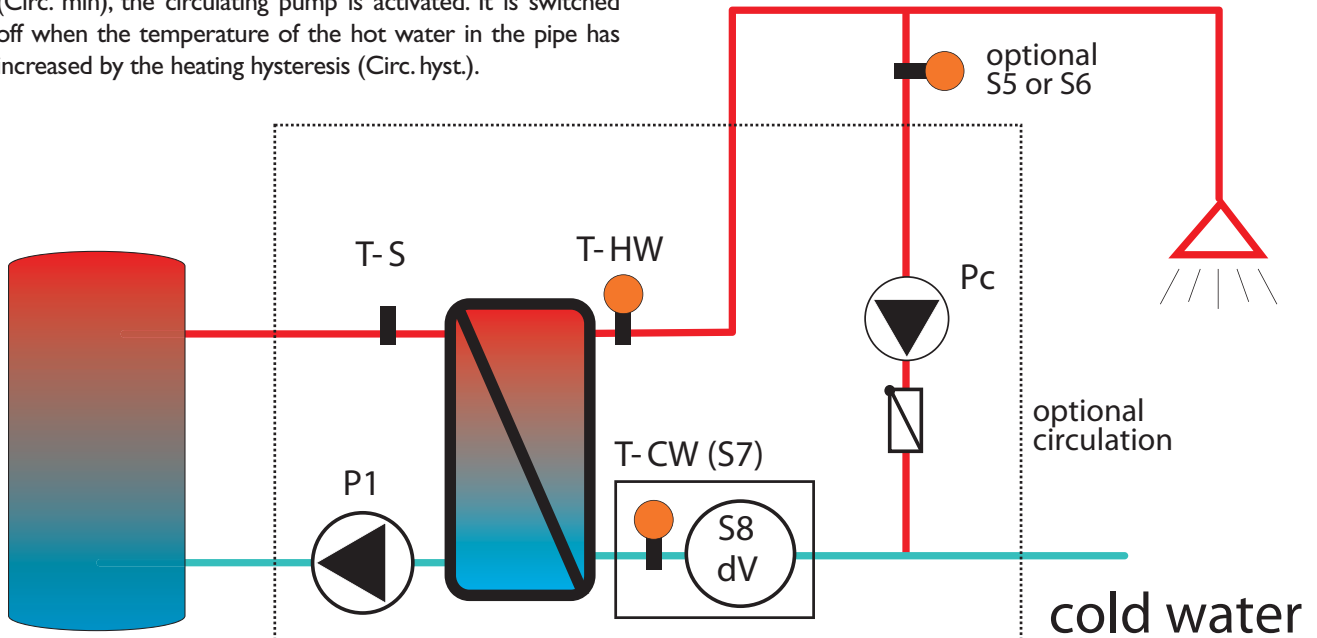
(Circ. min), the circulating pump is activated. It is switched off when the temperature of the hot water in the pipe has increased by the heating hysteresis (Circ. hyst.).

optional
S5 or S6

T- S

T- HW

Pc

optional
circulation

T- CW (S7)

P1

S8
dV

cold water